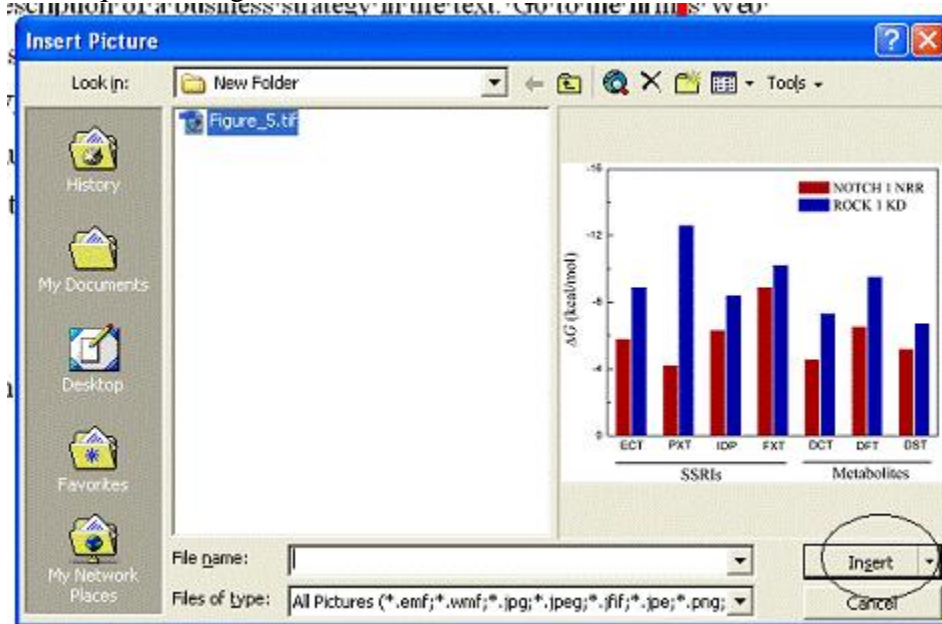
escription of a business strategy in the text. Go to the firm's web

Insert Picture

Look in: New Folder

Tools

History

My Documents

Desktop

Favorites

My Network Places

Figure_5.tif

-16

-12

-8

-4

0

$\Delta G$ (kcal/mol)

NOTCH 1 NRR

ROCK 1 KD

ECT PXT IDP FXT DCT DFT DST

SSRIs

Metabolites

File name:

Files of type: All Pictures (*.emf;*.wmf;*.jpg;*.jpeg;*.jfif;*.jpe;*.png;

Insert

Cancel